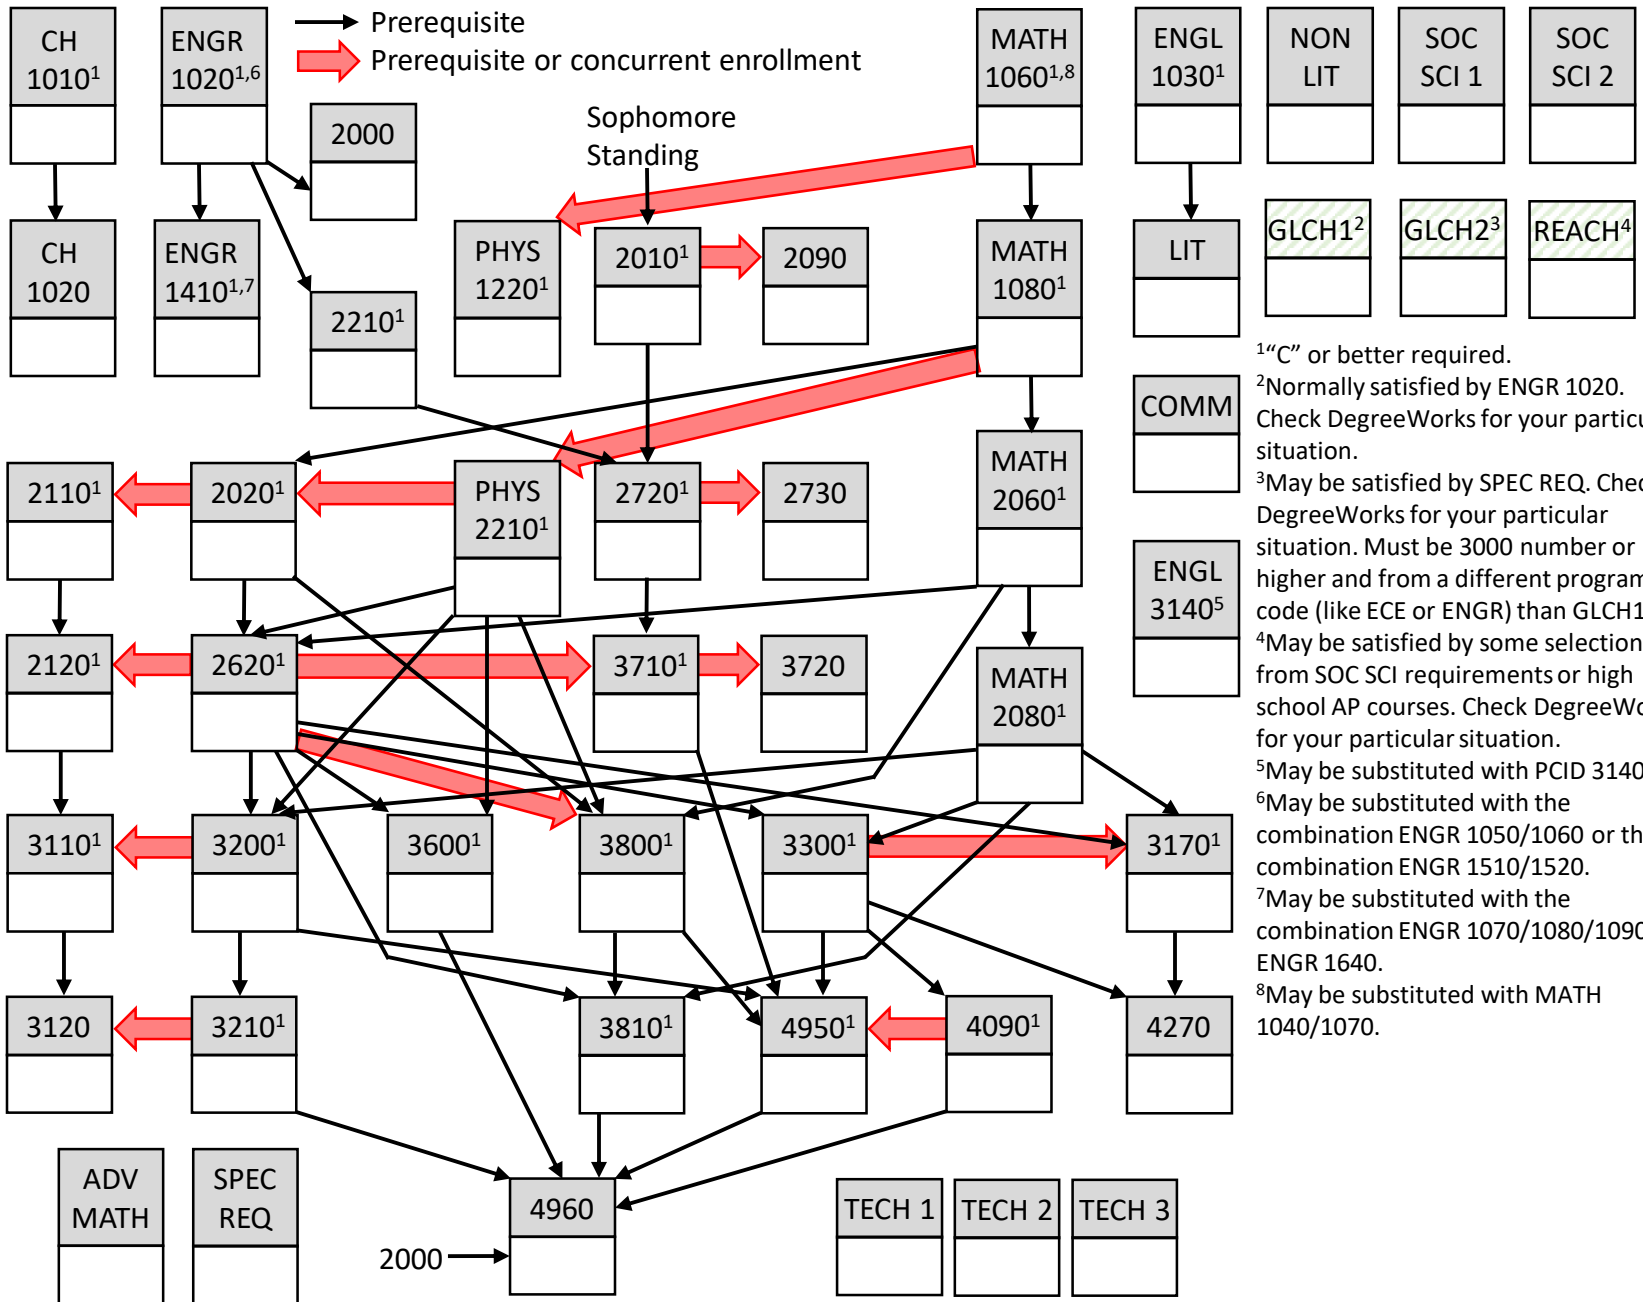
CH $1010^1$

ENGR $1020^{1,6}$

Prerequisite
Prerequisite or concurrent enrollment

MATH $1060^{1,8}$

ENGL $1030^1$

NON LIT

SOC SCI 1

SOC SCI 2

2000

Sophomore Standing

CH 1020

ENGR $1410^{1,7}$

$2210^1$

PHYS $1220^1$

$2010^1$

2090

MATH $1080^1$

LIT

GLCH$1^2$

GLCH$2^3$

REACH$^4$

$^1$"C" or better required.
$^2$Normally satisfied by ENGR 1020. Check DegreeWorks for your particu situation.
$^3$May be satisfied by SPEC REQ. Chec DegreeWorks for your particular situation. Must be 3000 number or higher and from a different program code (like ECE or ENGR) than GLCH1
$^4$May be satisfied by some selection from SOC SCI requirements or high school AP courses. Check DegreeWo for your particular situation.
$^5$May be substituted with PCID 3140
$^6$May be substituted with the combination ENGR 1050/1060 or th combination ENGR 1510/1520.
$^7$May be substituted with the combination ENGR 1070/1080/1090 ENGR 1640.
$^8$May be substituted with MATH 1040/1070.

COMM

$2110^1$

$2020^1$

PHYS $2210^1$

$2720^1$

2730

MATH $2060^1$

ENGL $3140^5$

$2120^1$

$2620^1$

$3710^1$

3720

MATH $2080^1$

$3110^1$

$3200^1$

$3600^1$

$3800^1$

$3300^1$

$3170^1$

3120

$3210^1$

$3810^1$

$4950^1$

$4090^1$

4270

ADV MATH

SPEC REQ

4960

2000

TECH 1

TECH 2

TECH 3